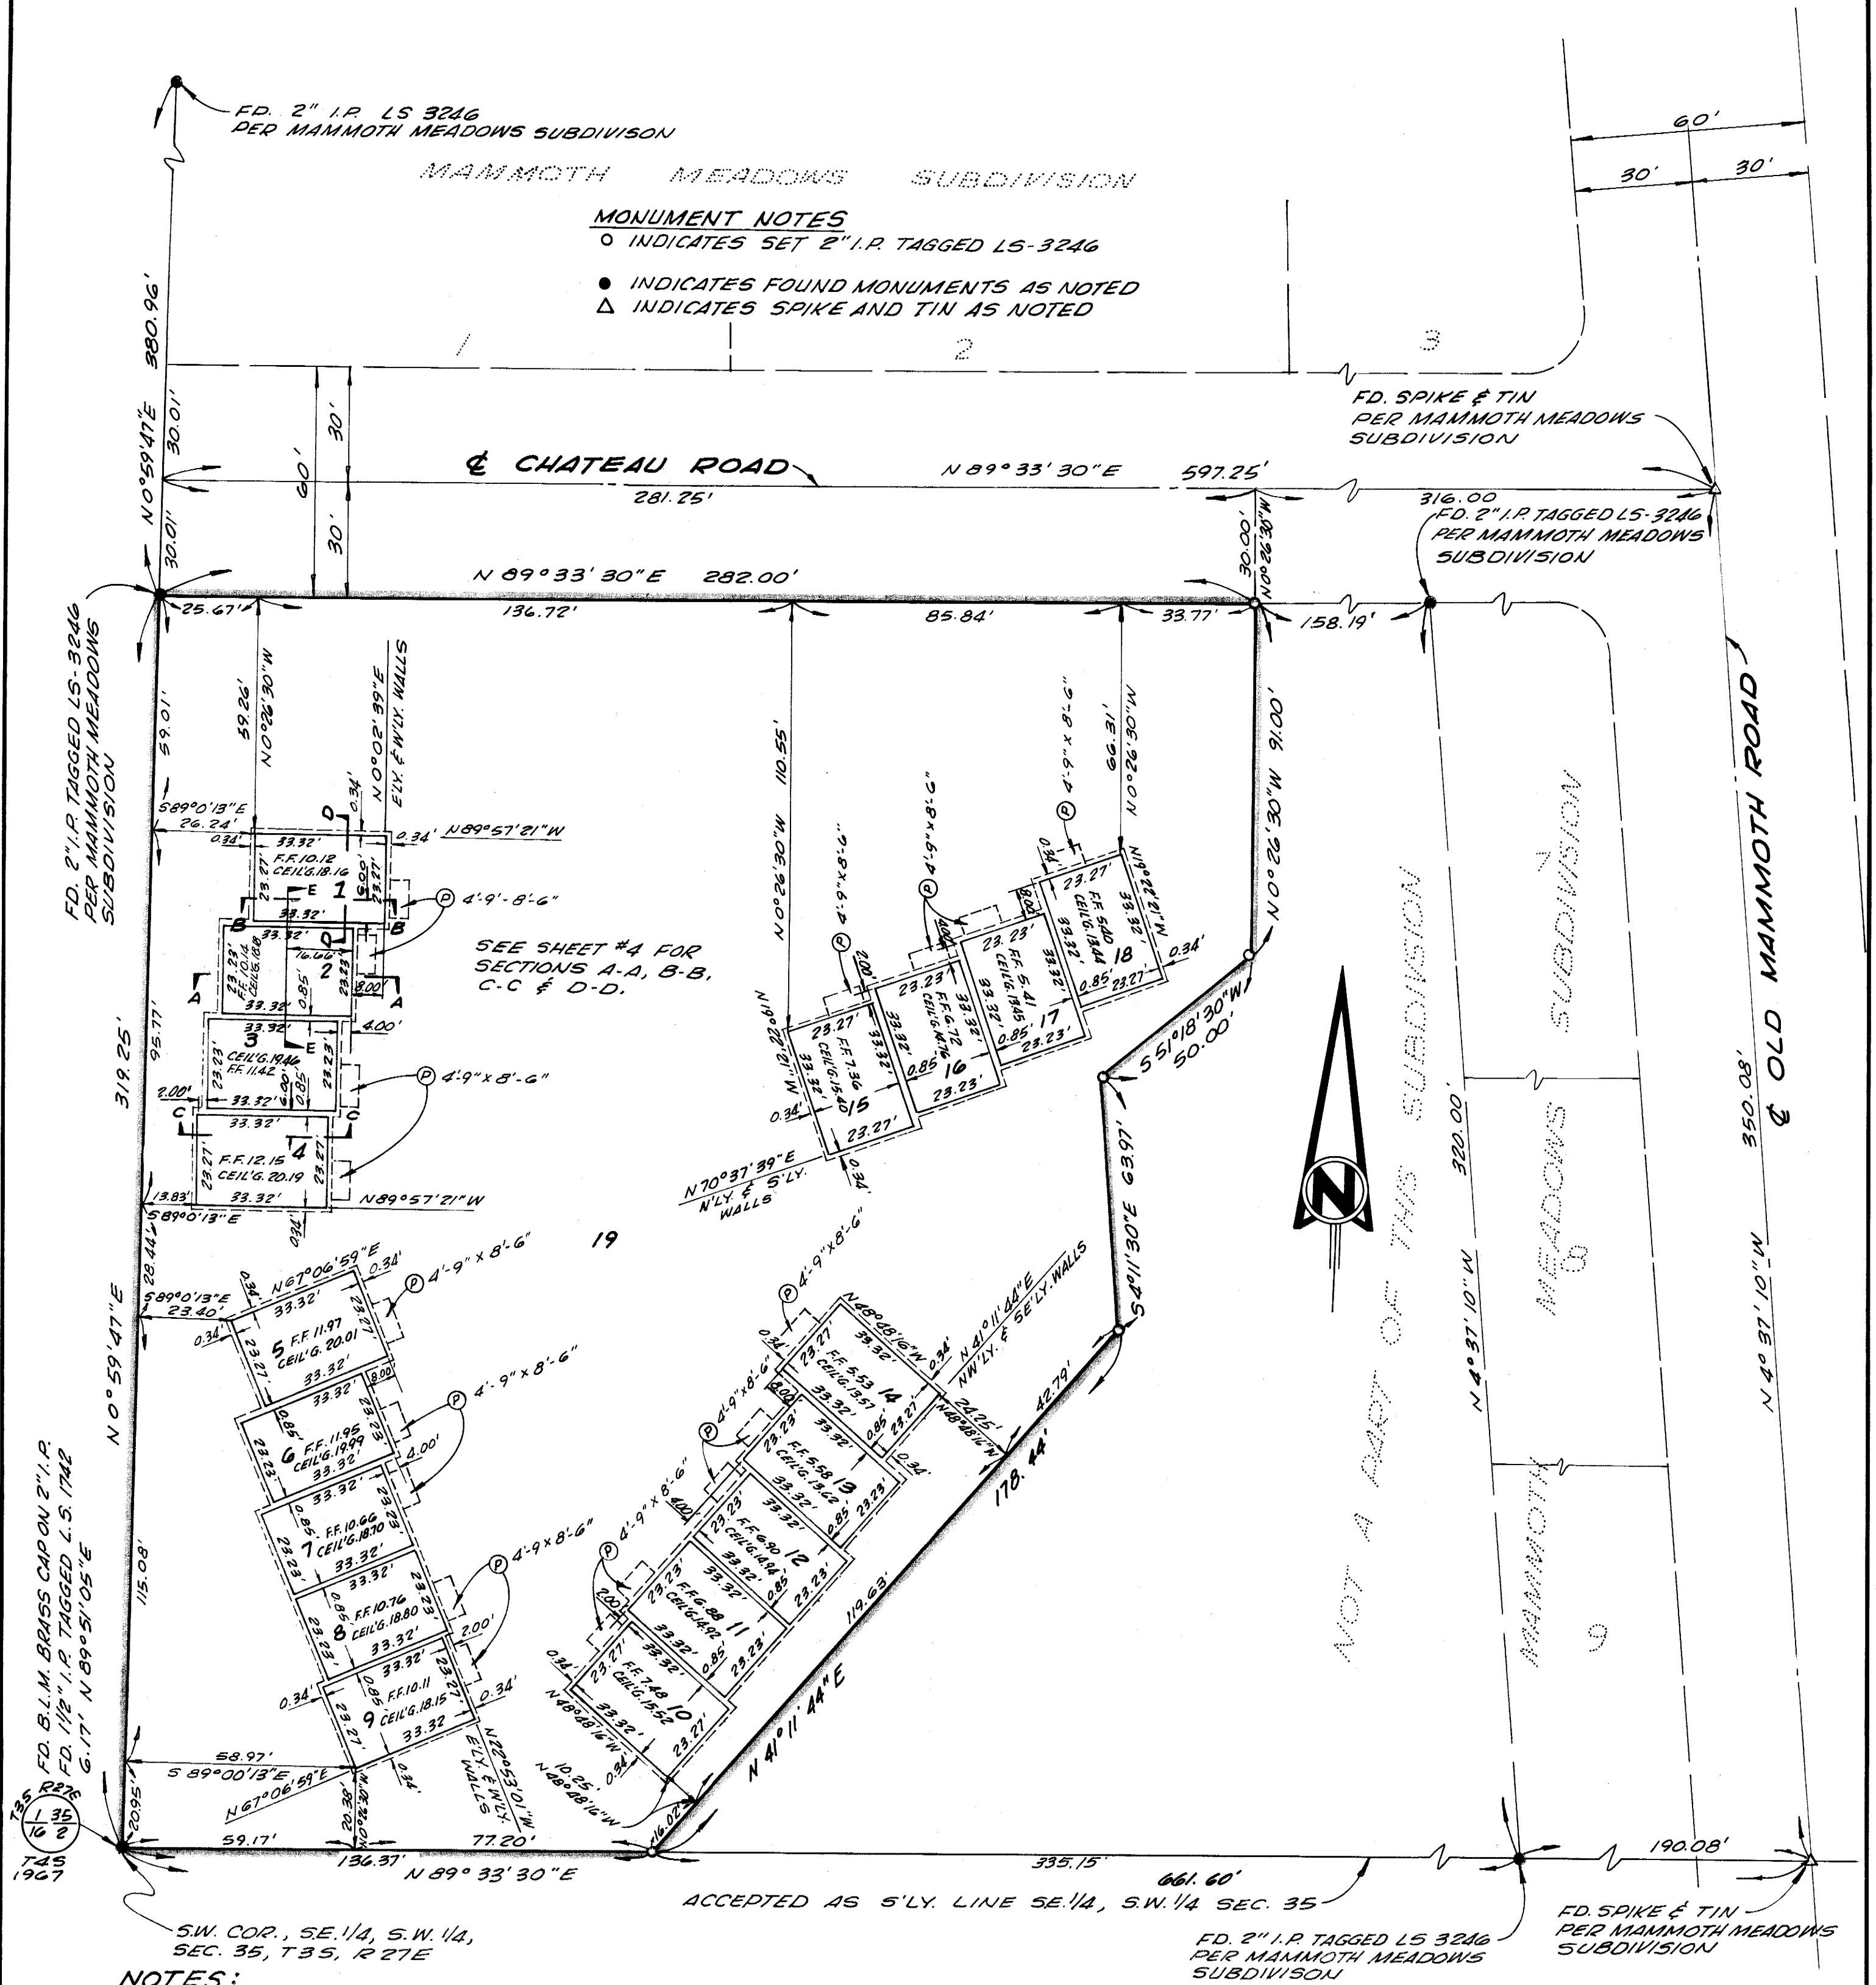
FD. 2" I.P. LS 3246
PER MAMMOTH MEADOWS SUBDIVISION

MAMMOTH MEADOWS SUBDIVISION

60'
30'
30'

MONUMENT NOTES
○ INDICATES SET 2" I.P. TAGGED LS-3246
● INDICATES FOUND MONUMENTS AS NOTED
△ INDICATES SPIKE AND TIN AS NOTED

1
2
3

FD. SPIKE & TIN
PER MAMMOTH MEADOWS
SUBDIVISION

N 0°59'47"E 380.96'
30.01'
30.01'
30'
60'
30'

℄ CHATEAU ROAD
N 89° 33' 30"E 597.25'
281.25'
316.00
30.00'
N0°26'30"W

FD. 2" I.P. TAGGED LS-3246
PER MAMMOTH MEADOWS
SUBDIVISION

N 89° 33' 30"E 282.00'
25.67'
136.72'
85.84'
33.77'
158.19'

FD. 2" I.P. TAGGED LS-3246
PER MAMMOTH MEADOWS
SUBDIVISION

59.01'
59.26'
N0°26'30"W
N0°02'39"E
E'LY. & W'LY. WALLS
110.55'
N0°26'30"W
66.31'
N0°26'30"W
N0°26'30"W 91.00'

S89°0'13"E
26.24'
0.34'
0.34'
N89°57'21"W
33.32'
F.F. 10.12
CEIL'G. 18.16
1
33.32'
D
D
E
B
B
4'-9'-8'-6"
P

2
F.F. 10.14
CEIL'G. 18.18
16.66'
23.23'
8.00'
A
A
33.32'
3
CEIL'G. 19.46
F.F. 11.42
33.32'
4.00'
E
4'-9"x 8'-6"
2.00'
C
C
33.32'
4
F.F. 12.15
CEIL'G. 20.19
33.32'
23.27'
13.83'
N89°57'21"W
S89°0'13"E
95.77'
319.25'

SEE SHEET #4 FOR
SECTIONS A-A, B-B,
C-C & D-D.

4'-9"x 8'-6"
4'-9"x8'-6"
4'-9"x 8'-6"
23.27'
F.F. 5.60
CEIL'G. 13.64
18
33.32'
N19°22'21"W
0.34'
0.85'
23.23'
F.F. 5.41
CEIL'G. 13.45
17
33.32'
23.23'
F.F. 6.72
CEIL'G. 14.76
16
33.32'
0.85'
23.23'
23.27'
F.F. 7.36
CEIL'G. 15.40
15
33.32'
N19°22'21"W
0.34'
23.27'
0.34'
N70°37'39"E
N'LY. & S'LY.
WALLS

S 51°18'30"W
50.00'
S 4°11'30"E 63.97'

19

N 0°59'47"E
28.44'
N67°06'59"E
0.34'
S89°0'13"E
23.40'
0.34'
33.32'
5 F.F. 11.97
CEIL'G. 20.01
33.32'
23.27'
8.00'
4'-9"x 8'-6"
4'-9"x 8'-6"
6 F.F. 11.95
CEIL'G. 19.99
33.32'
0.85'
23.23'
4.00'
7 F.F. 10.66
CEIL'G. 18.70
33.32'
8 F.F. 10.76
CEIL'G. 18.80
33.32'
4'-9x8'-6"
2.00'
9 F.F. 10.11
CEIL'G. 18.15
33.32
0.34'
0.34'
N22°53'01"W
E'LY. & W'LY.
WALLS
115.08'

4'-9"x8'-6"
N48°48'16"W
33.32'
23.27'
F.F. 5.53
CEIL'G. 13.57
14
33.32'
0.85
0.34'
N 41°11'44"E
NW'LY. & SE'LY. WALLS
24.25'
N48°48'16"W
4'-9"x8'-6"
F.F. 5.58
CEIL'G. 13.62
13
23.23'
F.F. 6.90
CEIL'G. 14.94
12
4'-9"x8'-6"
F.F. 6.88
CEIL'G. 14.92
11
F.F. 7.48
CEIL'G. 15.52
10
N48°48'16"W
10.25'
N48°48'16"W
16.02'
42.79'
178.44'
119.63'
N 41°11'44"E

NOT A PART OF THIS SUBDIVISION
MAMMOTH MEADOWS SUBDIVISION
7
8
9
N 4°37'10"W 320.00'
N 4°37'10"W 350.08'
℄ OLD MAMMOTH ROAD

FD. B.L.M. BRASS CAP ON 2" I.P.
FD. 1½" I.P. TAGGED L.S. 1742
6.17' N 89°51'05"E

58.97'
S 89°00'13"E
N67°06'59"E
20.95'
20.36'
N0°26'30"W
59.17'
77.20'
136.37'
N 89° 33' 30"E
335.15'
661.60'
190.08'

T3S R27E
1 35
16 2
T4S
1967

ACCEPTED AS S'LY. LINE SE.1/4, S.W.1/4 SEC. 35

S.W. COR., S.E.1/4, S.W.1/4,
SEC. 35, T3S, R27E

FD. 2" I.P. TAGGED LS 3246
PER MAMMOTH MEADOWS
SUBDIVISON

FD. SPIKE & TIN
PER MAMMOTH MEADOWS
SUBDIVISION

NOTES: